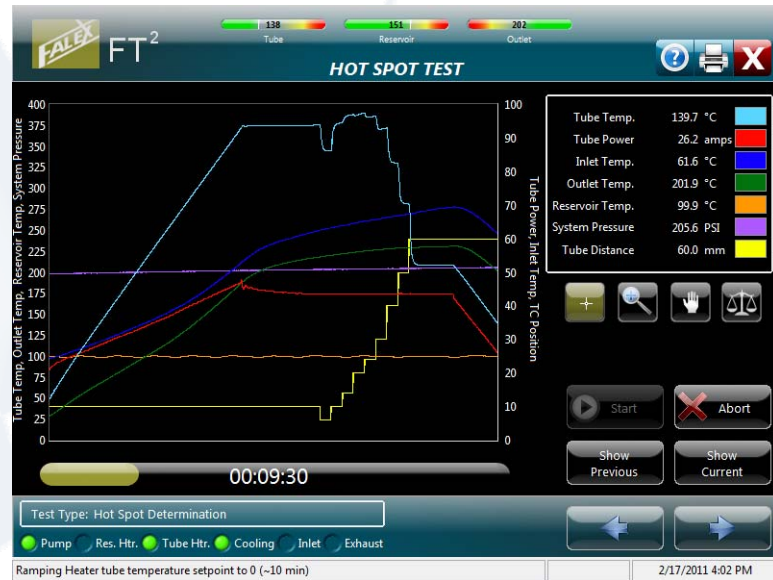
FALEX FT$^2$

138
Tube

151
Reservoir

202
Outlet

HOT SPOT TEST

400
375
350
325
300
275
250
225
200
175
150
125
100
75
50
25
0

Tube Temp, Outlet Temp, Reservoir Temp, System Pressure

100
90
80
70
60
50
40
30
20
10
0

Tube Power, Inlet Temp, TC Position

| | | | |
|---|---|---|---|
| Tube Temp. | 139.7 | °C | |
| Tube Power | 26.2 | amps | |
| Inlet Temp. | 61.6 | °C | |
| Outlet Temp. | 201.9 | °C | |
| Reservoir Temp. | 99.9 | °C | |
| System Pressure | 205.6 | PSI | |
| Tube Distance | 60.0 | mm | |

Start

Abort

Show Previous

Show Current

00:09:30

Test Type: Hot Spot Determination

Pump Res. Htr. Tube Htr. Cooling Inlet Exhaust

Ramping Heater tube temperature setpoint to 0 (~10 min)

2/17/2011 4:02 PM